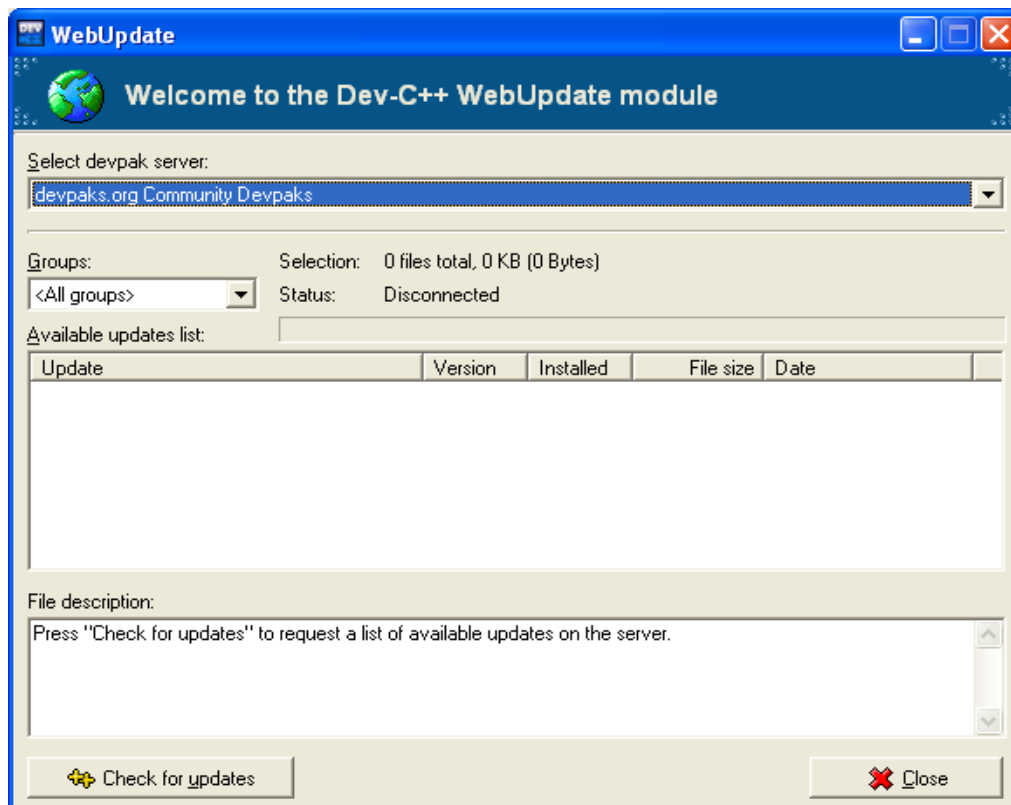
WebUpdate

Welcome to the Dev-C++ WebUpdate module

Select devpak server:

devpaks.org Community Devpaks

Groups:

<All groups>

Selection: 0 files total, 0 KB (0 Bytes)

Status: Disconnected

Available updates list:

| Update | Version | Installed | File size | Date |
|---|---|---|---|---|

File description:

Press "Check for updates" to request a list of available updates on the server.

Check for updates

Close